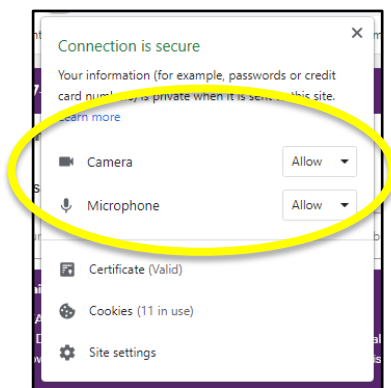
Connection is secure

Your information (for example, passwords or credit card num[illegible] is private when it is sen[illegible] this site. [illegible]earn more

Camera Allow

Microphone Allow

Certificate (Valid)

Cookies (11 in use)

Site settings